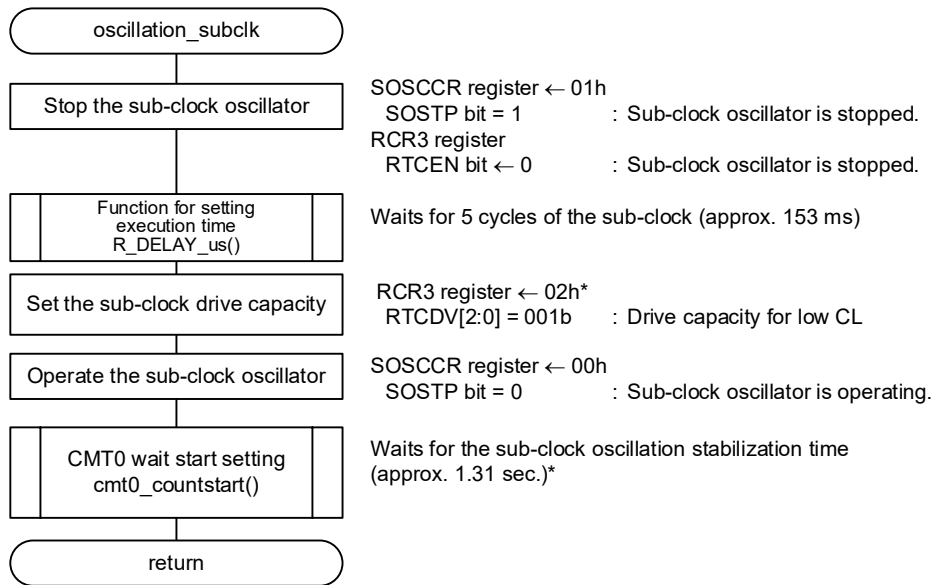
oscillation_subclk

Stop the sub-clock oscillator

SOSCCR register ← 01h
SOSTP bit = 1 : Sub-clock oscillator is stopped.
RCR3 register
RTCEN bit ← 0 : Sub-clock oscillator is stopped.

Function for setting execution time
R_DELAY_us()

Waits for 5 cycles of the sub-clock (approx. 153 ms)

Set the sub-clock drive capacity

RCR3 register ← 02h*
RTCDV[2:0] = 001b : Drive capacity for low CL

Operate the sub-clock oscillator

SOSCCR register ← 00h
SOSTP bit = 0 : Sub-clock oscillator is operating.

CMT0 wait start setting
cmt0_countstart()

Waits for the sub-clock oscillation stabilization time (approx. 1.31 sec.)*

return